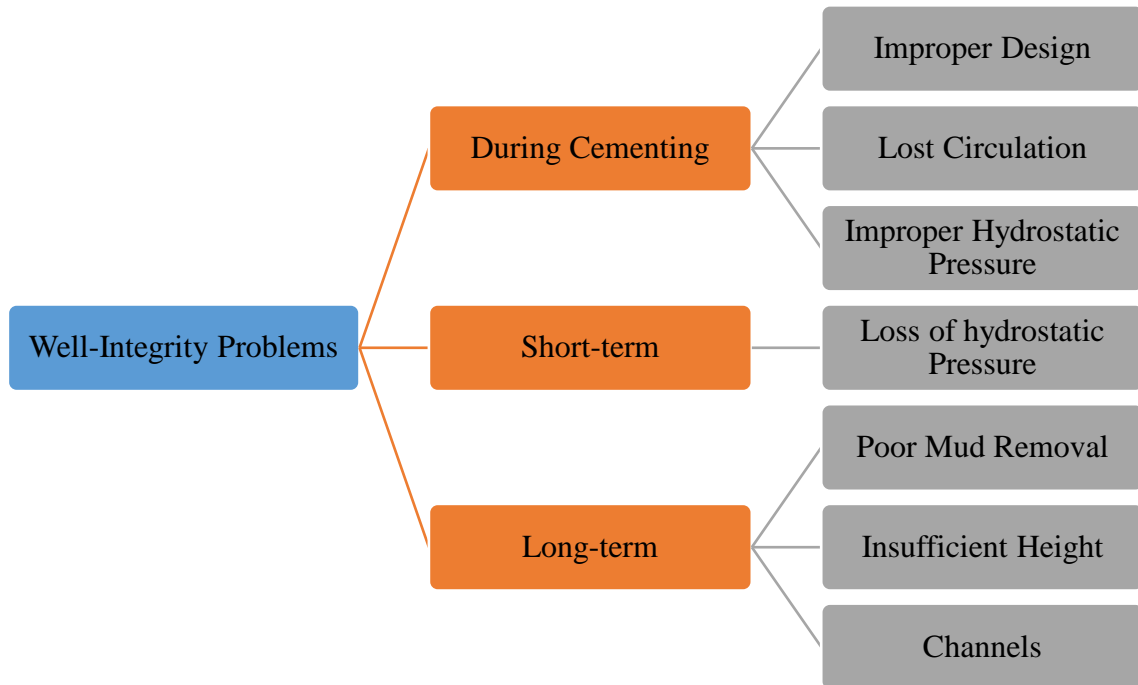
Well-Integrity Problems

During Cementing

Improper Design

Lost Circulation

Improper Hydrostatic Pressure

Short-term

Loss of hydrostatic Pressure

Long-term

Poor Mud Removal

Insufficient Height

Channels